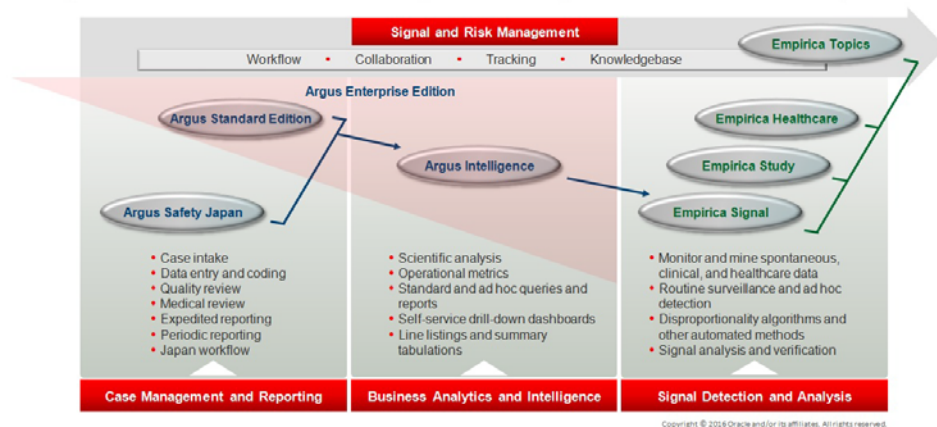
Signal and Risk Management

Workflow • Collaboration • Tracking • Knowledgebase

Empirica Topics

Argus Enterprise Edition

Argus Standard Edition

Argus Intelligence

Empirica Healthcare

Empirica Study

Argus Safety Japan

Empirica Signal

• Case intake
• Data entry and coding
• Quality review
• Medical review
• Expedited reporting
• Periodic reporting
• Japan workflow

• Scientific analysis
• Operational metrics
• Standard and ad hoc queries and reports
• Self-service drill-down dashboards
• Line listings and summary tabulations

• Monitor and mine spontaneous, clinical, and healthcare data
• Routine surveillance and ad hoc detection
• Disproportionality algorithms and other automated methods
• Signal analysis and verification

Case Management and Reporting

Business Analytics and Intelligence

Signal Detection and Analysis

Copyright © 2016 Oracle and/or its affiliates. All rights reserved.